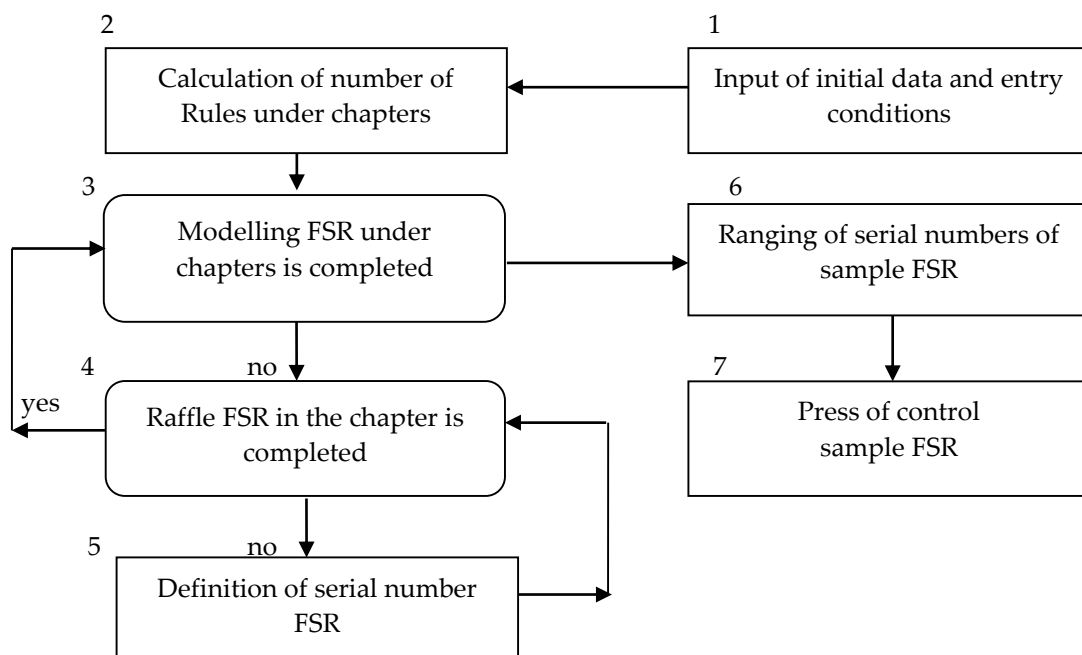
1

Input of initial data and entry conditions

2

Calculation of number of Rules under chapters

3

Modelling FSR under chapters is completed

6

Ranging of serial numbers of sample FSR

no

4

yes

Raffle FSR in the chapter is completed

7

Press of control sample FSR

no

5

Definition of serial number FSR